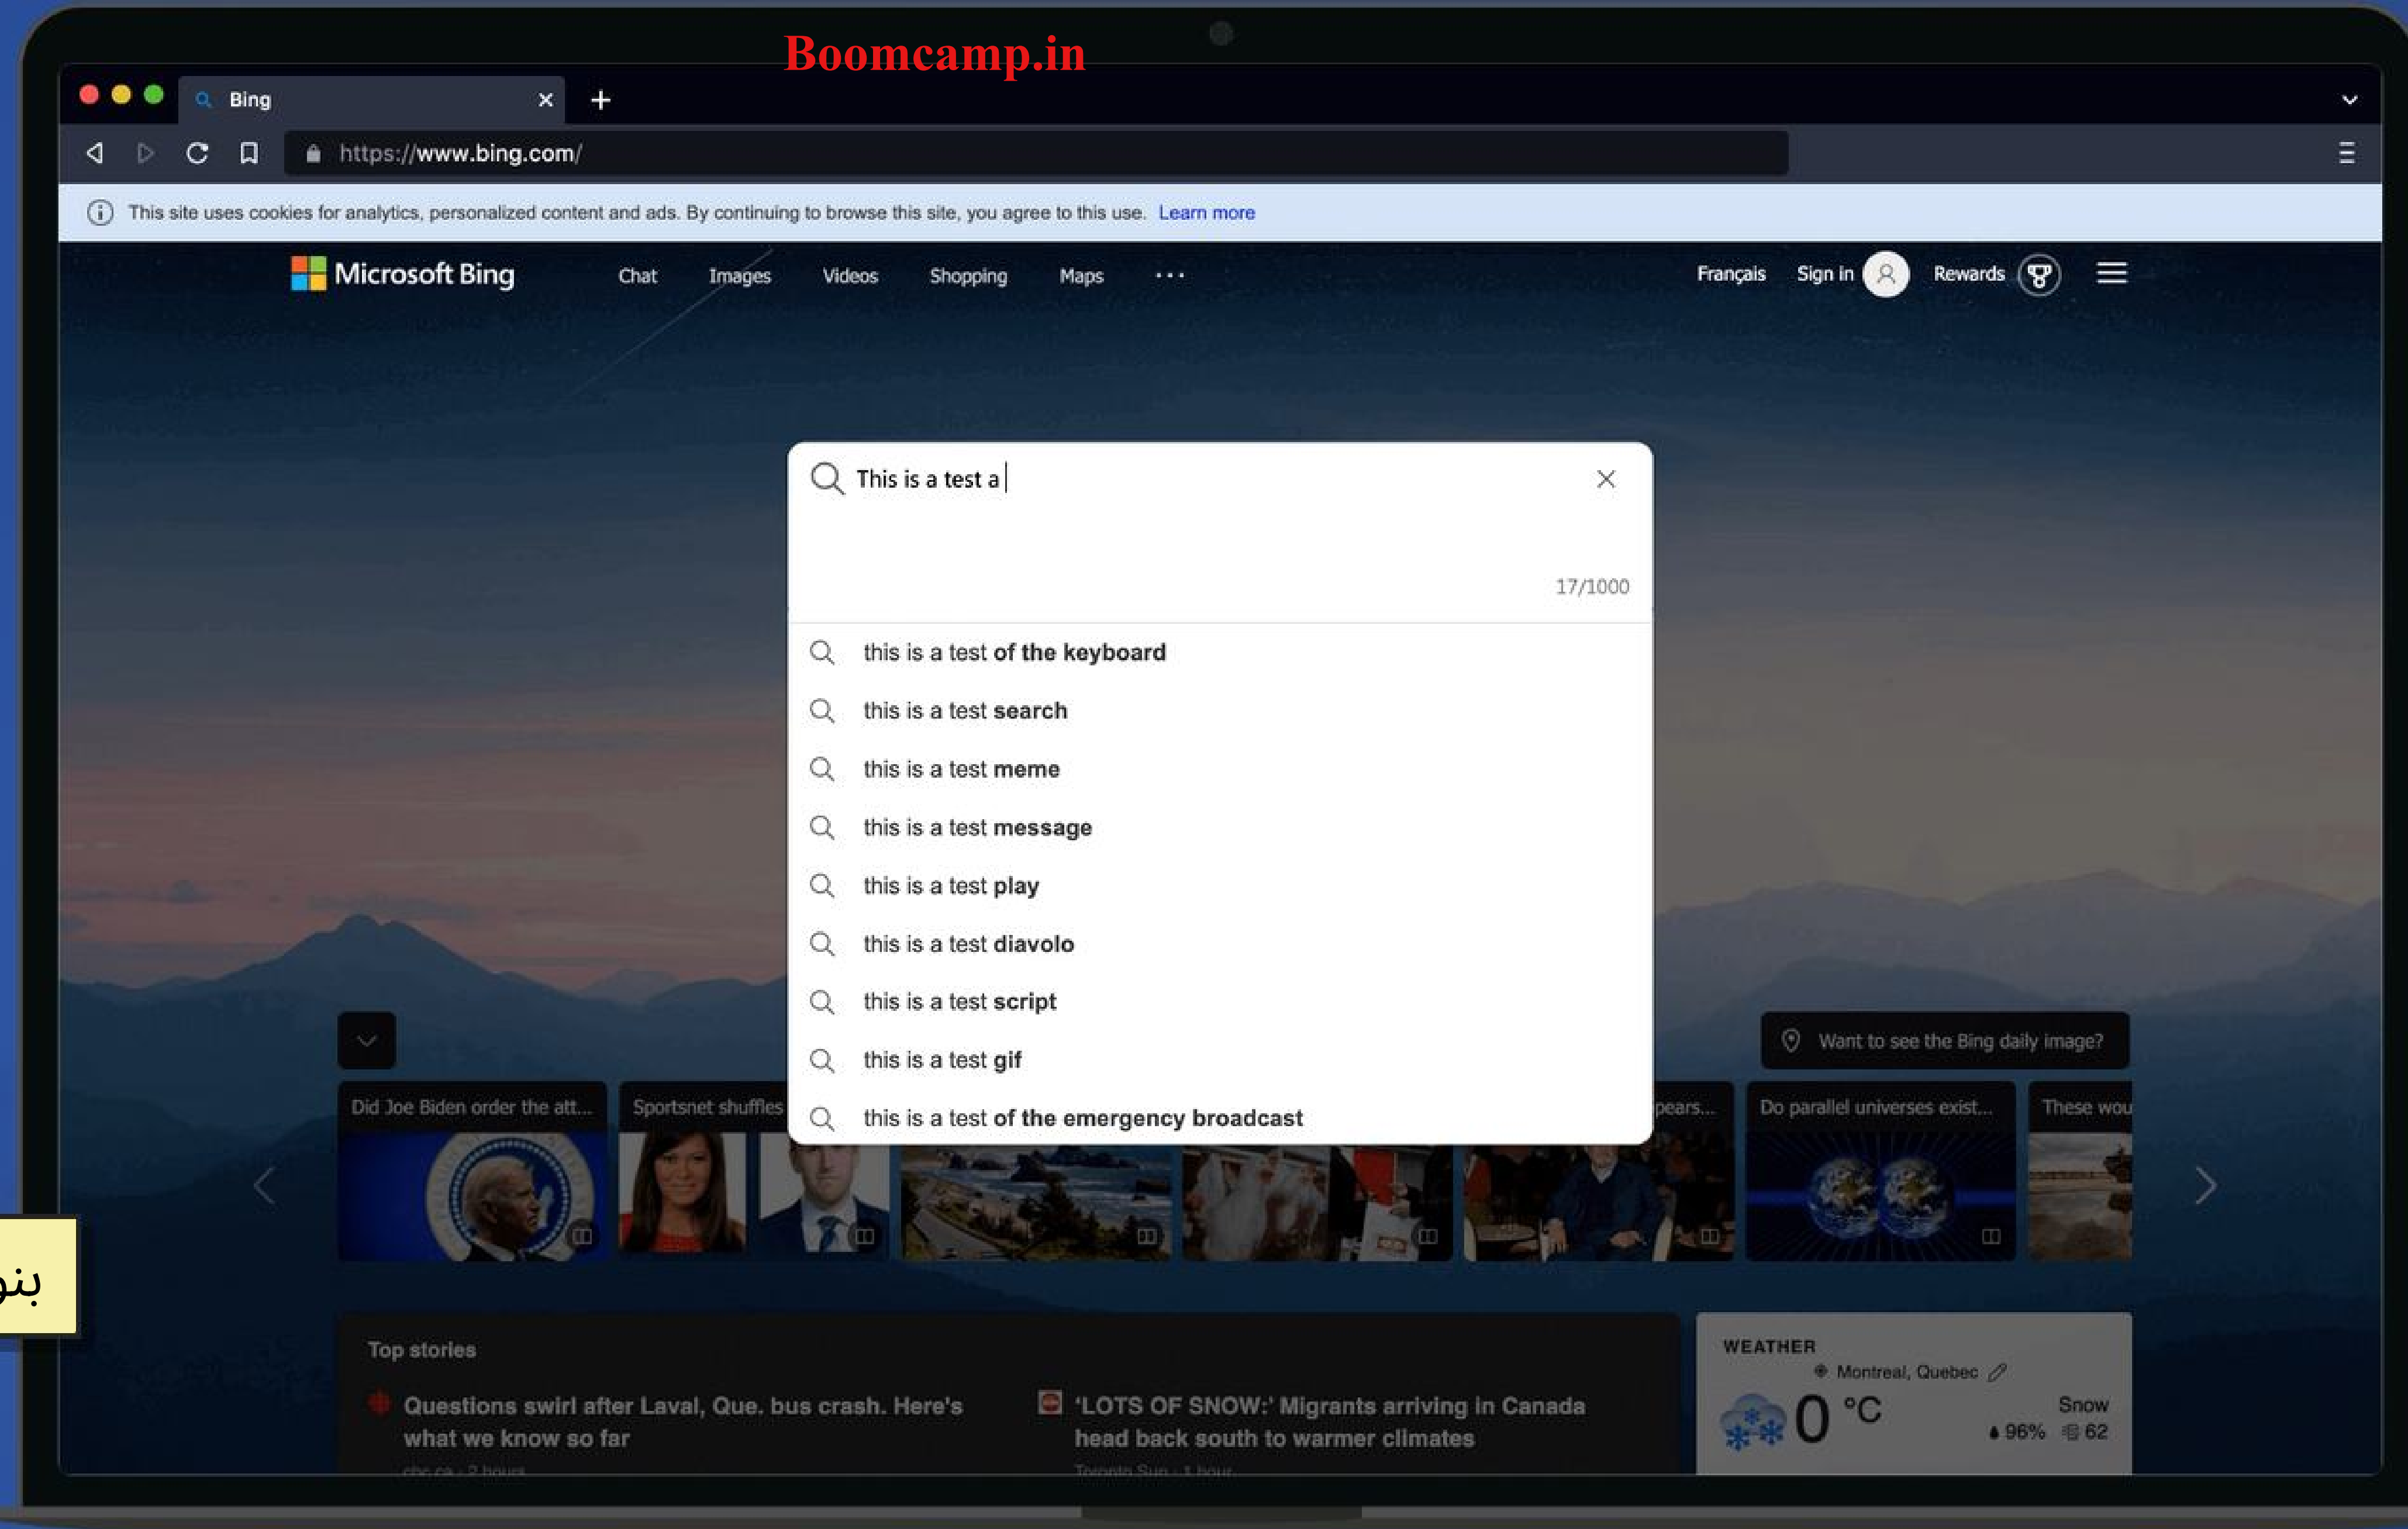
Boomcamp.in

Bing

https://www.bing.com/

This site uses cookies for analytics, personalized content and ads. By continuing to browse this site, you agree to this use. Learn more

Microsoft Bing Chat Images Videos Shopping Maps ···

Français Sign in Rewards

This is a test a

17/1000

this is a test of the keyboard
this is a test search
this is a test meme
this is a test message
this is a test play
this is a test diavolo
this is a test script
this is a test gif
this is a test of the emergency broadcast

Want to see the Bing daily image?

Did Joe Biden order the att...

Sportsnet shuffles

pears...

Do parallel universes exist...

These wou

بنو

Top stories

Questions swirl after Laval, Que. bus crash. Here's what we know so far

'LOTS OF SNOW:' Migrants arriving in Canada head back south to warmer climates

WEATHER
Montreal, Quebec
0 °C
Snow
96% 62